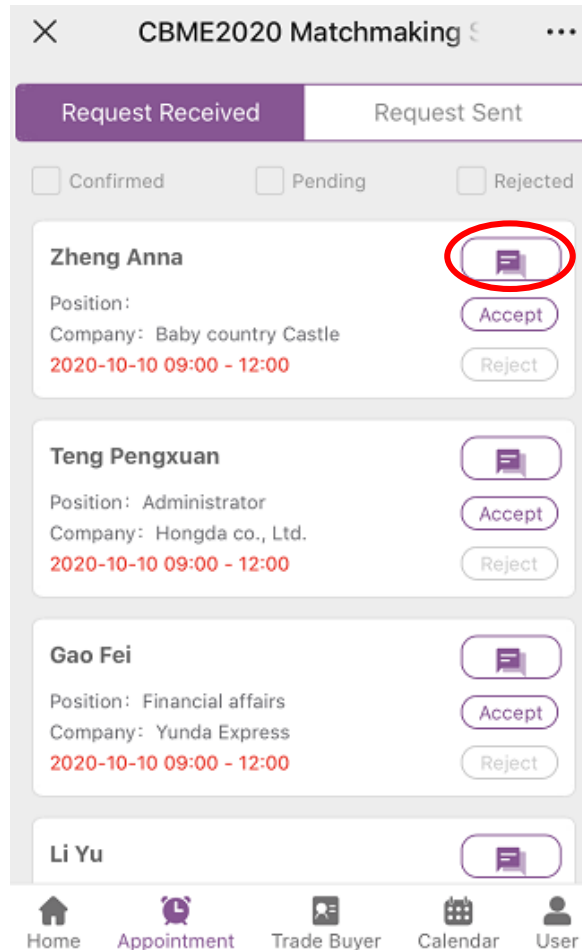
CBME2020 Matchmaking S

Request Received
Request Sent

Confirmed
Pending
Rejected

Zheng Anna
Position：
Company：Baby country Castle
2020-10-10 09:00 - 12:00
Accept
Reject

Teng Pengxuan
Position：Administrator
Company：Hongda co., Ltd.
2020-10-10 09:00 - 12:00
Accept
Reject

Gao Fei
Position：Financial affairs
Company：Yunda Express
2020-10-10 09:00 - 12:00
Accept
Reject

Li Yu

Home
Appointment
Trade Buyer
Calendar
User